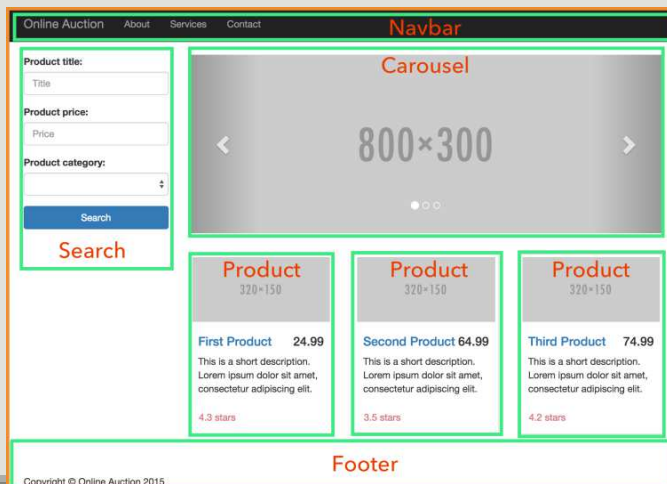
Online Auction About Services Contact

Navbar

Product title:

Title

Product price:

Price

Product category:

Search

Search

Carousel

800×300

Product

320×150

First Product 24.99

This is a short description. Lorem ipsum dolor sit amet, consectetur adipiscing elit.

4.3 stars

Product

320×150

Second Product 64.99

This is a short description. Lorem ipsum dolor sit amet, consectetur adipiscing elit.

3.5 stars

Product

320×150

Third Product 74.99

This is a short description. Lorem ipsum dolor sit amet, consectetur adipiscing elit.

4.2 stars

Footer

Copyright © Online Auction 2015